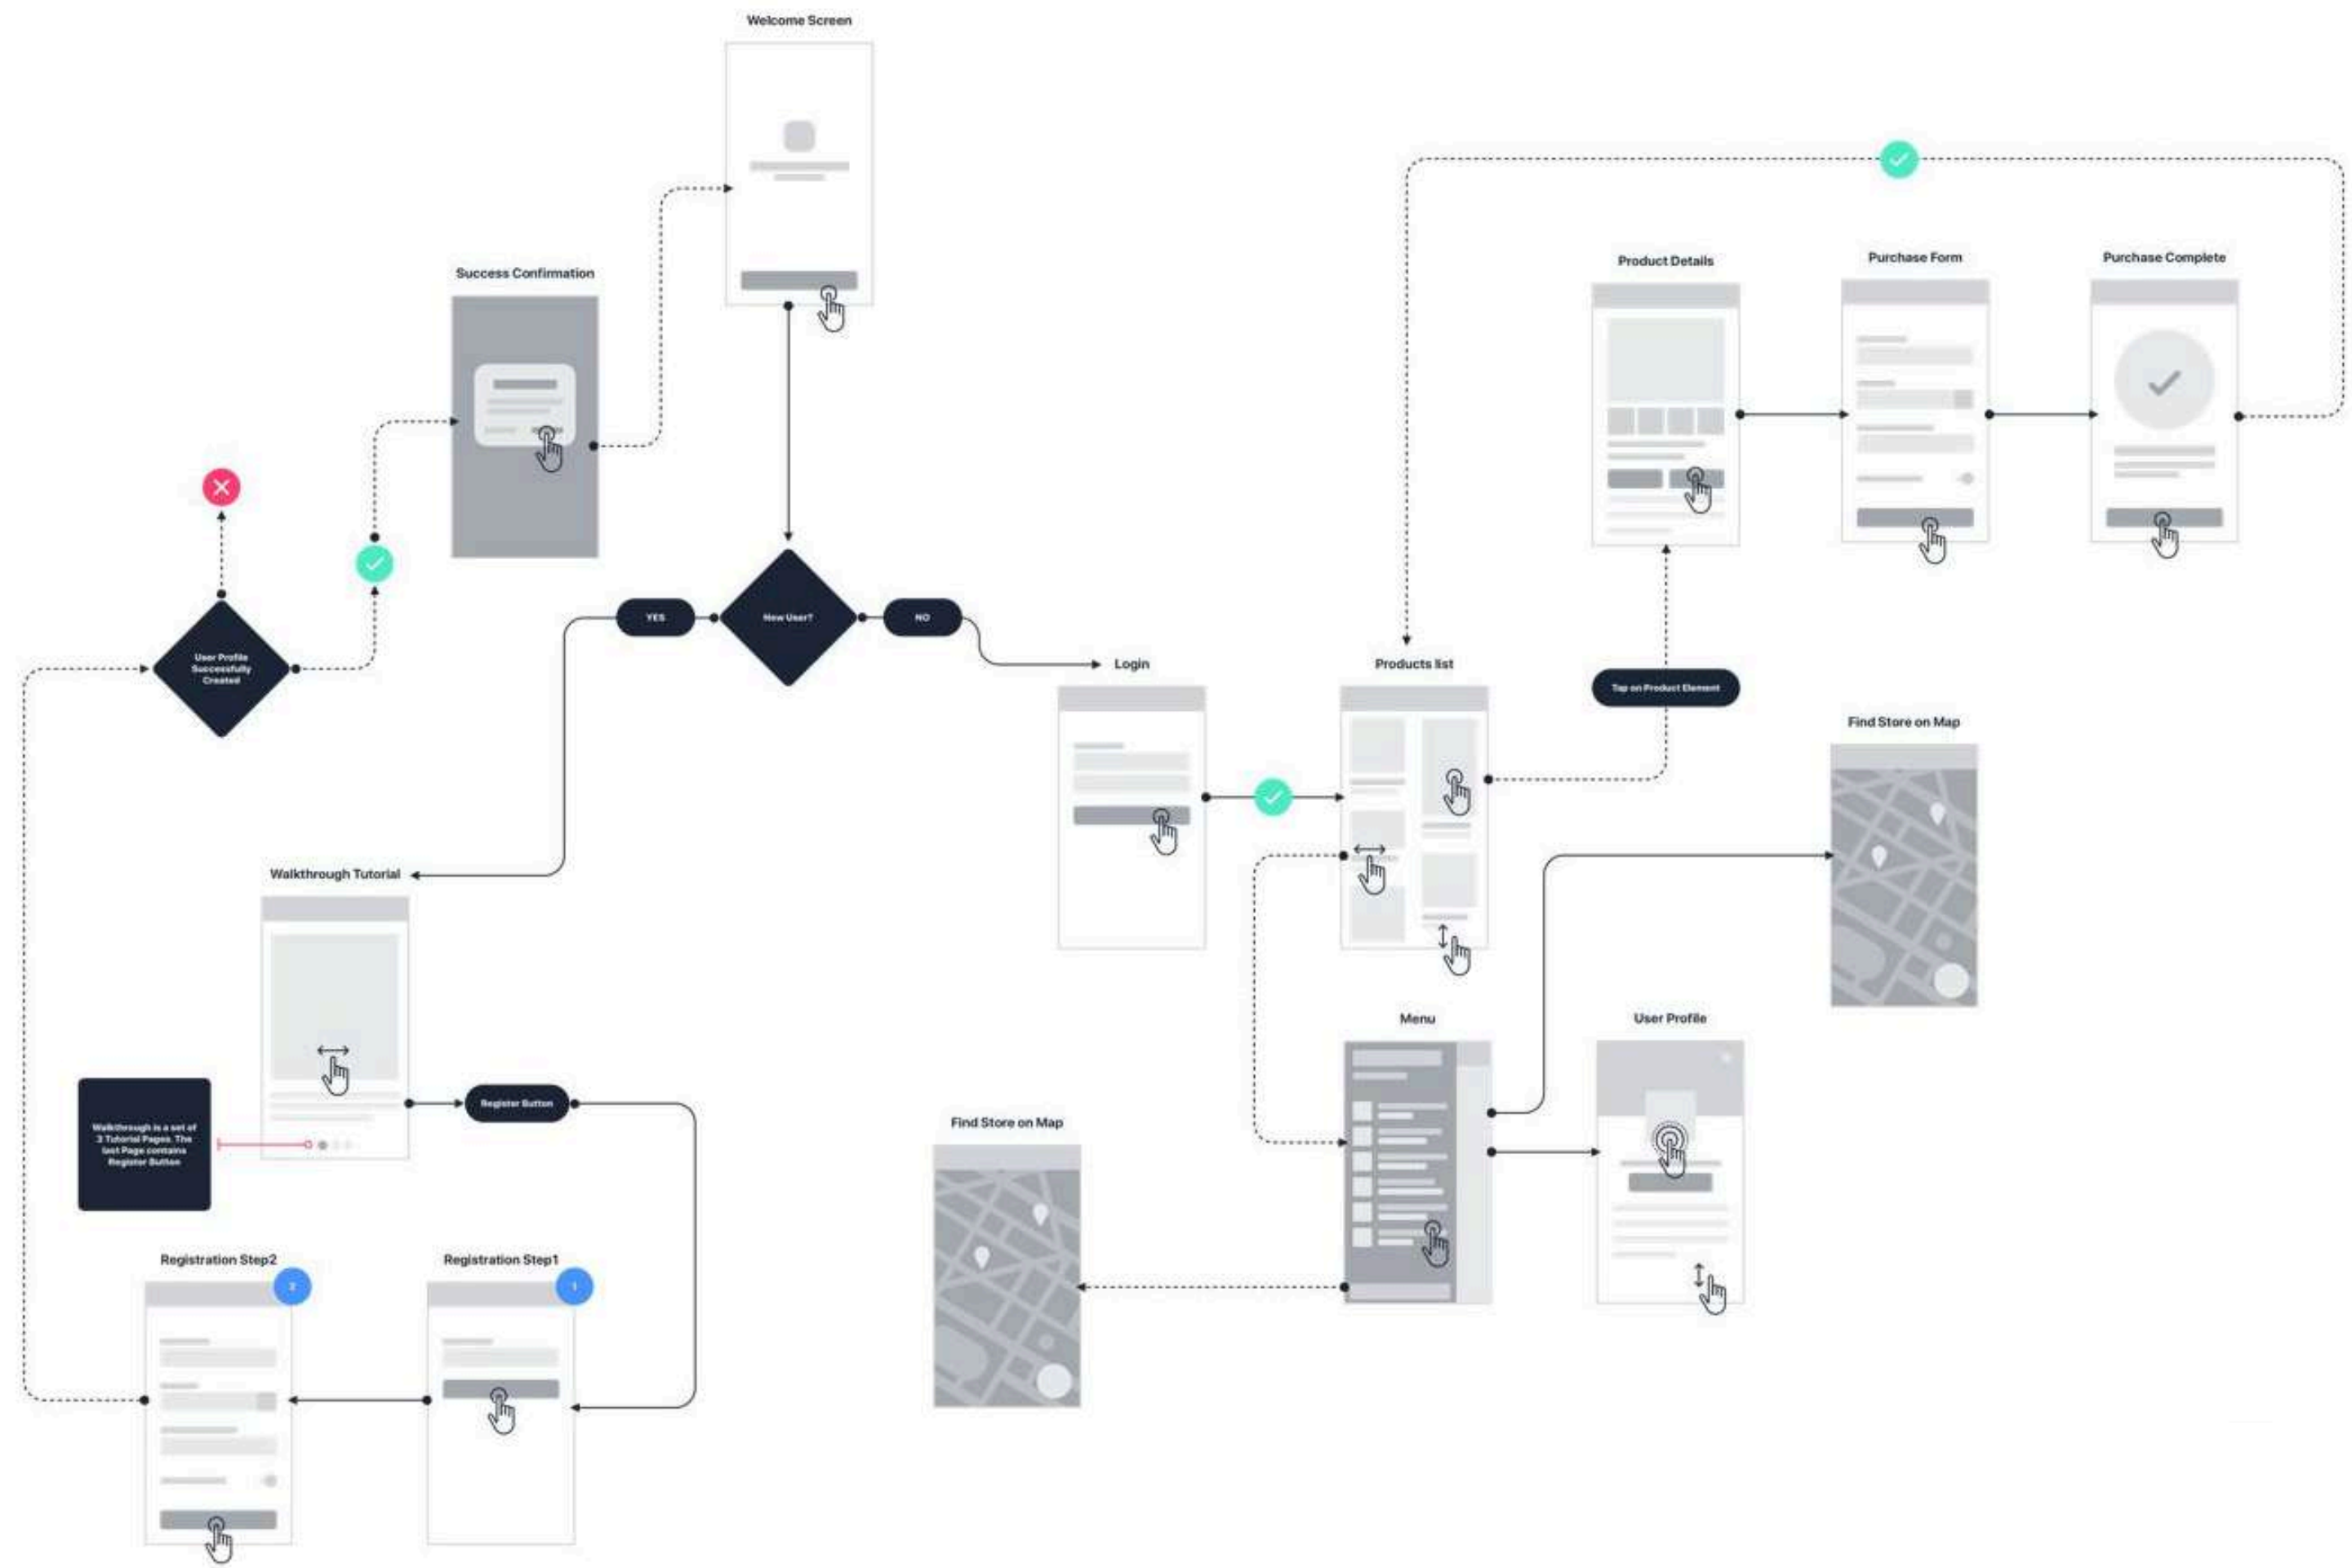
Welcome Screen

Success Confirmation

Product Details

Purchase Form

Purchase Complete

User Profile Successfully Created

YES

New User?

NO

Login

Products list

Tap on Product Element

Find Store on Map

Walkthrough Tutorial

Menu

User Profile

Walkthrough is a set of 3 Tutorial Pages. The last Page contains Register Button

Register Button

Find Store on Map

Registration Step2

2

Registration Step1

1